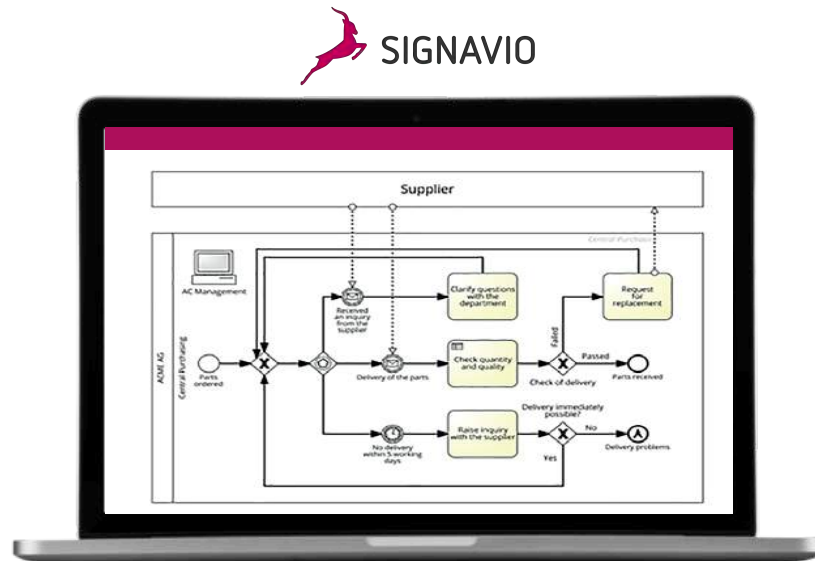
SIGNAVIO

Supplier

Central Purchasing

AC Management

ACME AG

Central Purchasing

Parts ordered

Received an inquiry from the supplier

Clarify questions with the department

Request for replacement

Failed

Delivery of the parts

Check quantity and quality

Passed

Check of delivery

Parts received

No delivery within 5 working days

Raise inquiry with the supplier

Delivery immediately possible?

No

Yes

Delivery problems